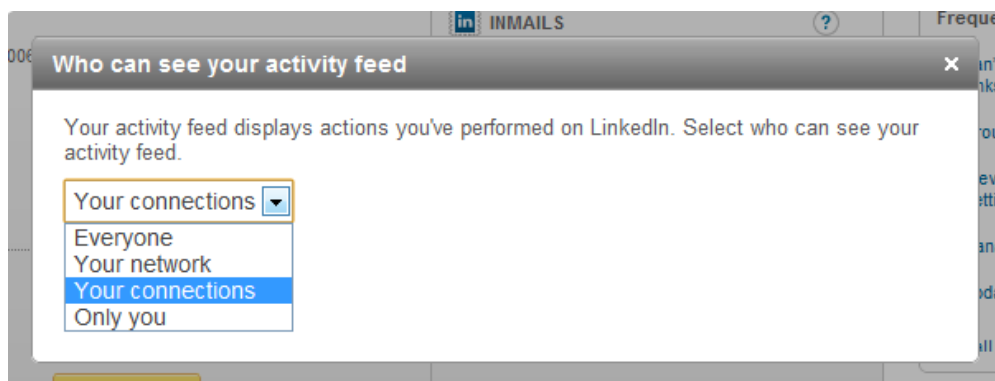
in INMAILS ?

Freque

Who can see your activity feed ×

Your activity feed displays actions you've performed on LinkedIn. Select who can see your activity feed.

Your connections

Everyone
Your network
Your connections
Only you